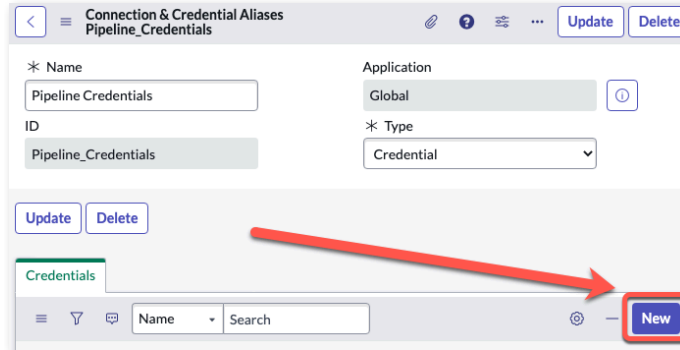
Connection & Credential Aliases
Pipeline_Credentials

Update Delete

∗ Name
Pipeline Credentials

Application
Global

ID
Pipeline_Credentials

∗ Type
Credential

Update Delete

Credentials

Name Search

New